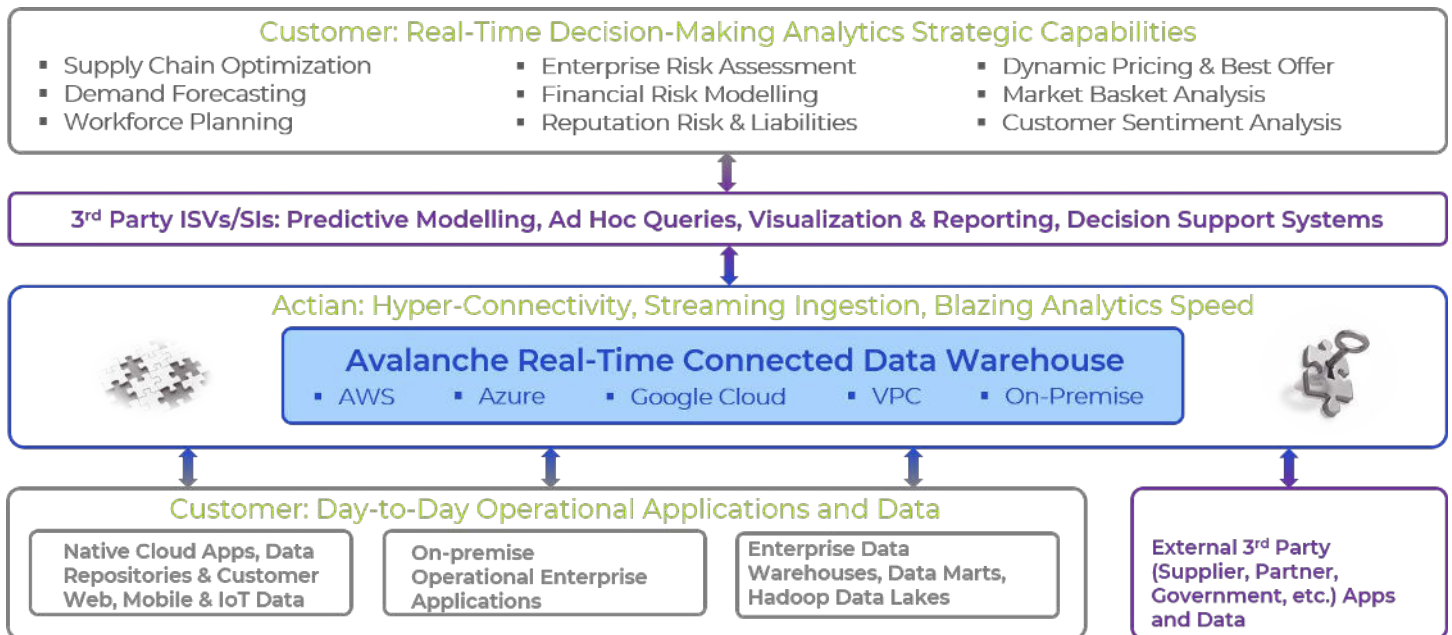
Customer: Real-Time Decision-Making Analytics Strategic Capabilities

- Supply Chain Optimization
- Demand Forecasting
- Workforce Planning

- Enterprise Risk Assessment
- Financial Risk Modelling
- Reputation Risk & Liabilities

- Dynamic Pricing & Best Offer
- Market Basket Analysis
- Customer Sentiment Analysis

3$^{rd}$ Party ISVs/SIs: Predictive Modelling, Ad Hoc Queries, Visualization & Reporting, Decision Support Systems

Actian: Hyper-Connectivity, Streaming Ingestion, Blazing Analytics Speed

Avalanche Real-Time Connected Data Warehouse

- AWS
- Azure
- Google Cloud
- VPC
- On-Premise

Customer: Day-to-Day Operational Applications and Data

Native Cloud Apps, Data Repositories & Customer Web, Mobile & IoT Data

On-premise Operational Enterprise Applications

Enterprise Data Warehouses, Data Marts, Hadoop Data Lakes

External 3$^{rd}$ Party (Supplier, Partner, Government, etc.) Apps and Data